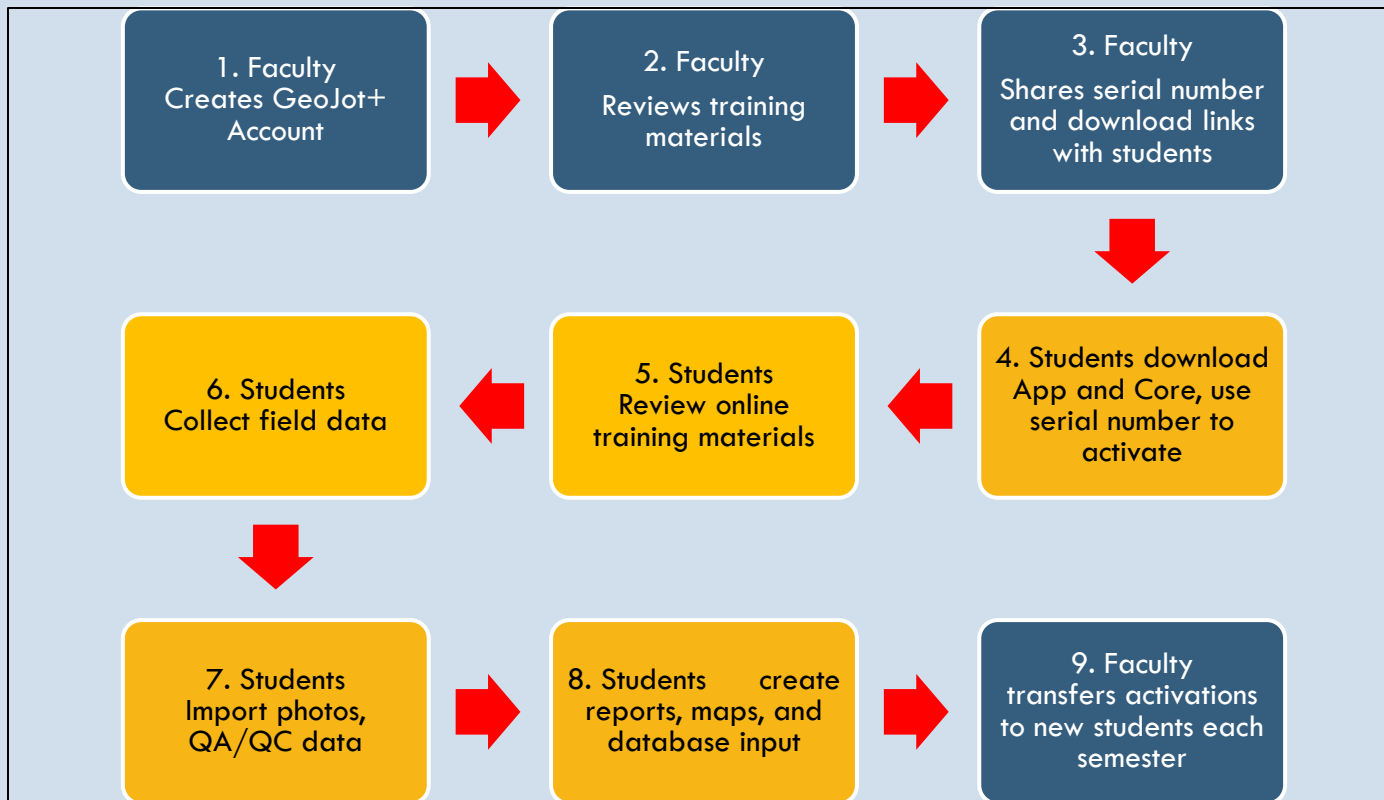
1. Faculty
Creates GeoJot+ Account

2. Faculty
Reviews training materials

3. Faculty
Shares serial number and download links with students

6. Students
Collect field data

5. Students
Review online training materials

4. Students download App and Core, use serial number to activate

7. Students
Import photos, QA/QC data

8. Students create reports, maps, and database input

9. Faculty
transfers activations to new students each semester